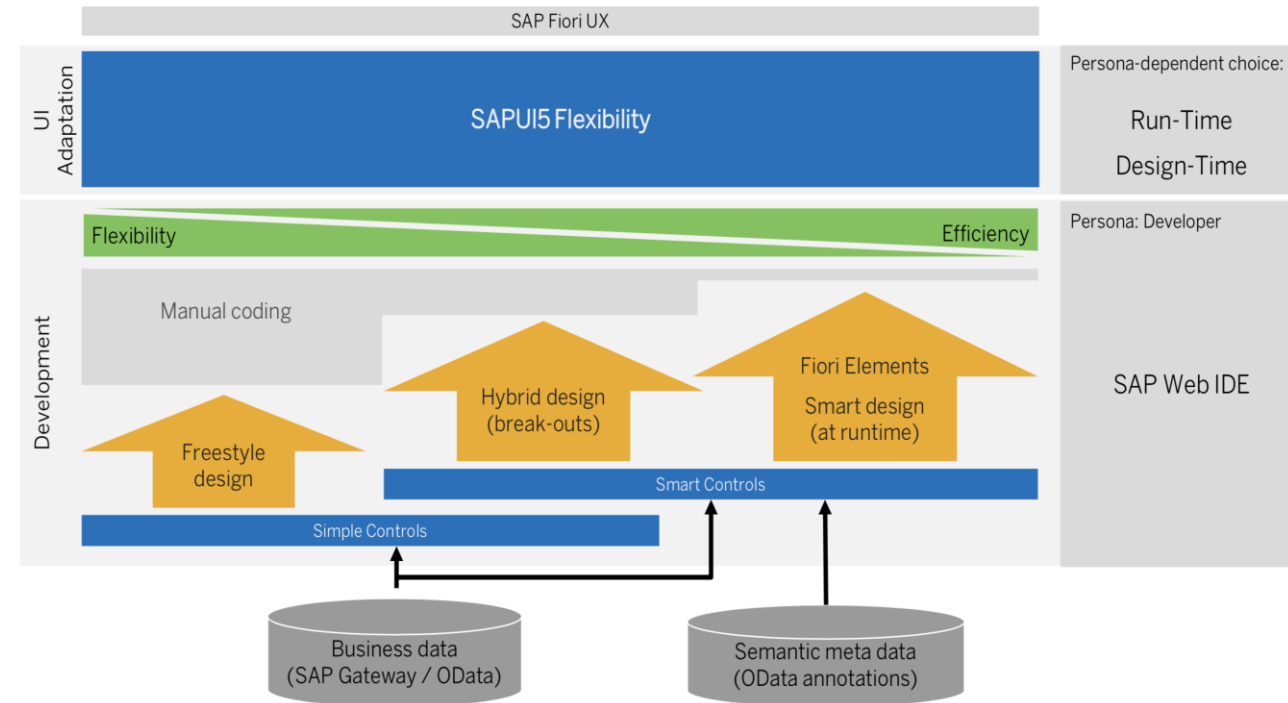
SAP Fiori UX

UI Adaptation

SAPUI5 Flexibility

Persona-dependent choice:

Run-Time

Design-Time

Development

Flexibility

Efficiency

Persona: Developer

Manual coding

Fiori Elements

Smart design (at runtime)

Hybrid design (break-outs)

Freestyle design

SAP Web IDE

Smart Controls

Simple Controls

Business data (SAP Gateway / OData)

Semantic meta data (OData annotations)